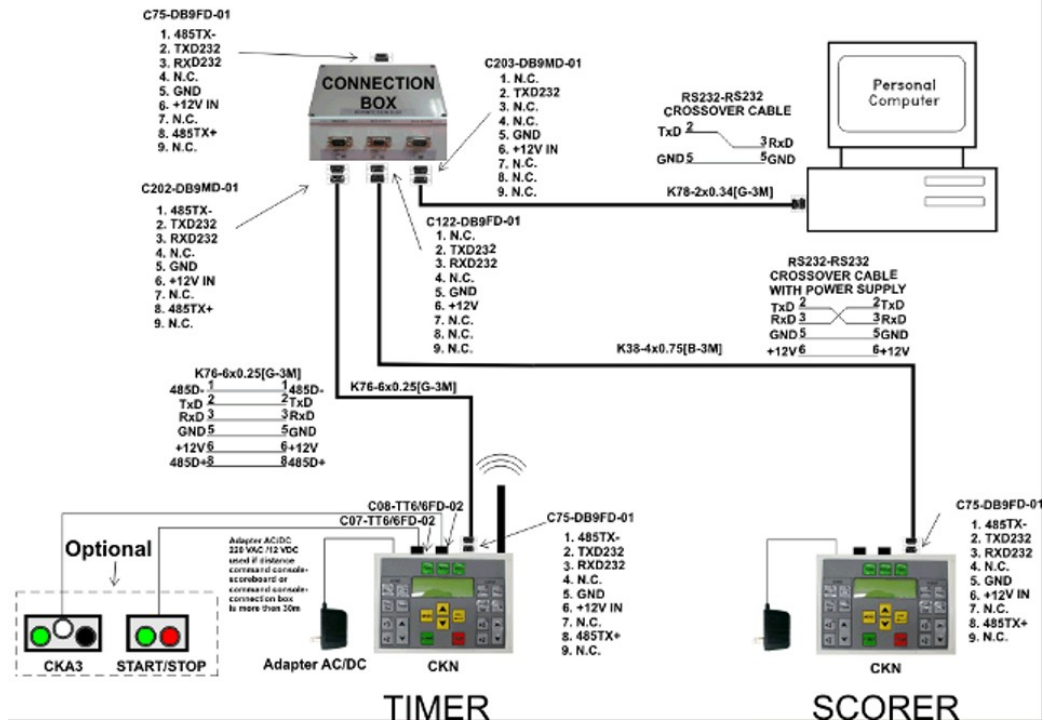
C75-DB9FD-01
1. 485TX-
2. TXD232
3. RXD232
4. N.C.
5. GND
6. +12V IN
7. N.C.
8. 485TX+
9. N.C.

CONNECTION BOX

C203-DB9MD-01
1. N.C.
2. TXD232
3. N.C.
4. N.C.
5. GND
6. +12V IN
7. N.C.
8. N.C.
9. N.C.

RS232-RS232 CROSSOVER CABLE
TxD 2 — 3 RxD
GND 5 — 5 GND

Personal Computer

K78-2x0.34[G-3M]

C202-DB9MD-01
1. 485TX-
2. TXD232
3. RXD232
4. N.C.
5. GND
6. +12V IN
7. N.C.
8. 485TX+
9. N.C.

C122-DB9FD-01
1. N.C.
2. TXD232
3. RXD232
4. N.C.
5. GND
6. +12V
7. N.C.
8. N.C.
9. N.C.

RS232-RS232 CROSSOVER CABLE WITH POWER SUPPLY
TxD 2 — 2 TxD
RxD 3 — 3 RxD
GND 5 — 5 GND
+12V 6 — 6 +12V

K38-4x0.75[B-3M]

K76-6x0.25[G-3M]
485D- 1 — 1 485D-
TxD 2 — 2 TxD
RxD 3 — 3 RxD
GND 5 — 5 GND
+12V 6 — 6 +12V
485D+ 8 — 8 485D+

K76-6x0.25[G-3M]

C08-TT6/6FD-02
C07-TT6/6FD-02

C75-DB9FD-01
1. 485TX-
2. TXD232
3. RXD232
4. N.C.
5. GND
6. +12V IN
7. N.C.
8. 485TX+
9. N.C.

Optional

Adapter AC/DC 220 VAC /12 VDC used if distance command console-scoreboard or command console-connection box is more than 30m

CKA3
START/STOP
Adapter AC/DC
CKN

C75-DB9FD-01
1. 485TX-
2. TXD232
3. RXD232
4. N.C.
5. GND
6. +12V IN
7. N.C.
8. 485TX+
9. N.C.

CKN

TIMER

SCORER